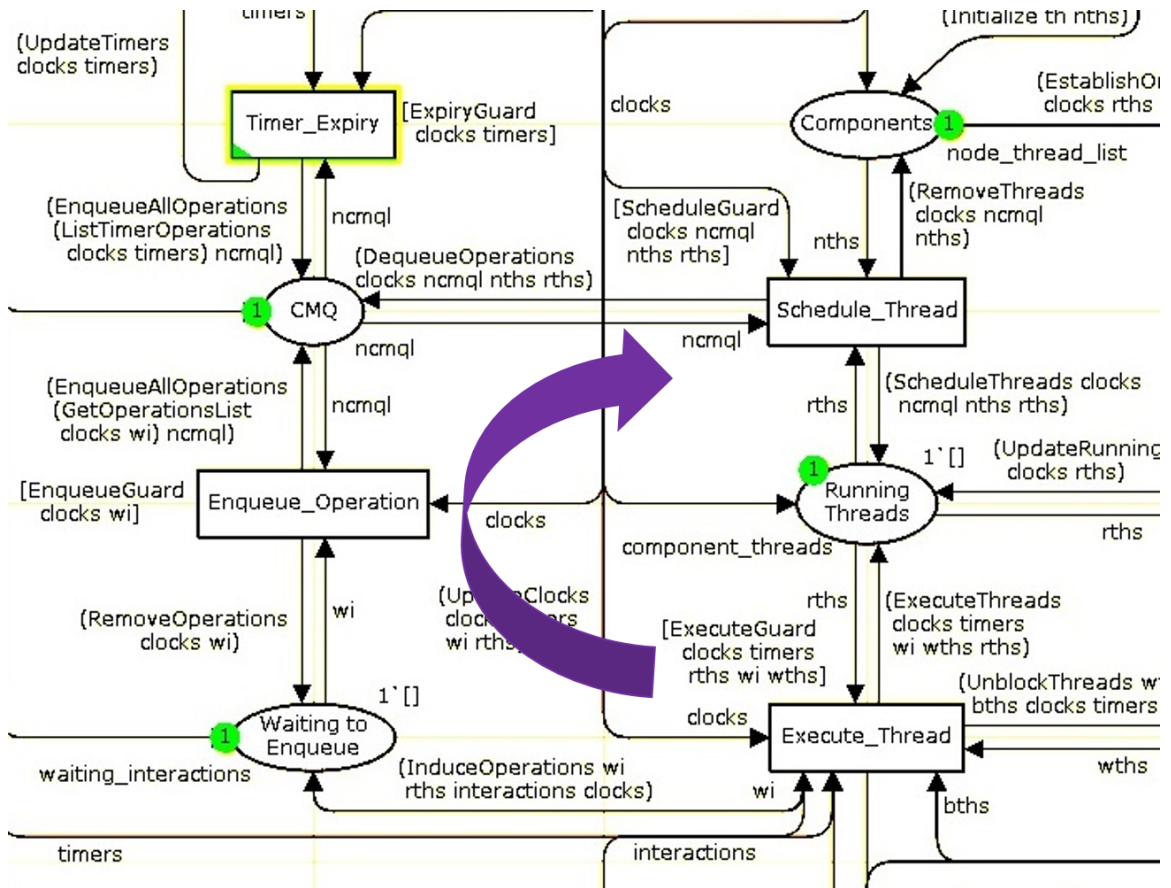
timers

(UpdateTimers clocks timers)

Timer_Expiry

[ExpiryGuard clocks timers]

clocks

(Initialize th nths)

(EstablishOr clocks rths

Components

1

node_thread_list

(EnqueueAllOperations (ListTimerOperations clocks timers) ncmql)

ncmql

[ScheduleGuard clocks ncmql nths rths]

nths

(RemoveThreads clocks ncmql nths)

(DequeueOperations clocks ncmql nths rths)

1

CMQ

Schedule_Thread

ncmql

ncmql

(EnqueueAllOperations (GetOperationsList clocks wi) ncmql)

ncmql

rths

(ScheduleThreads clocks ncmql nths rths)

1`[]

(UpdateRunning clocks rths)

1

Running Threads

[EnqueueGuard clocks wi]

Enqueue_Operation

clocks

component_threads

rths

(RemoveOperations clocks wi)

wi

(Up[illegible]Clocks clock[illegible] wi rths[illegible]

rths

[ExecuteGuard clocks timers rths wi wths]

(ExecuteThreads clocks timers wi wths rths)

1`[]

(UnblockThreads w bths clocks timers

1

Waiting to Enqueue

clocks

Execute_Thread

waiting_interactions

(InduceOperations wi rths interactions clocks)

wi

wths

bths

timers

interactions